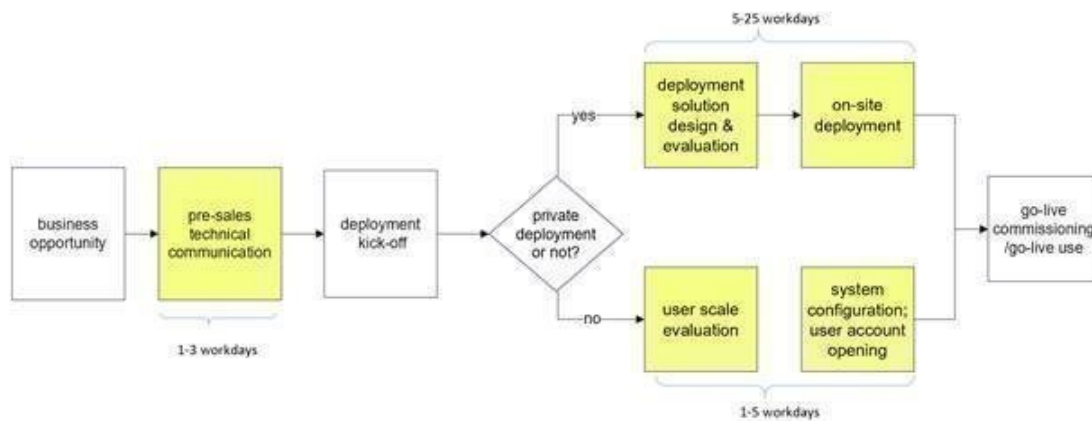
5-25 workdays

business opportunity

pre-sales technical communication

1-3 workdays

deployment kick-off

private deployment or not?

yes

no

deployment solution design & evaluation

on-site deployment

user scale evaluation

system configuration; user account opening

1-5 workdays

go-live commissioning /go-live use